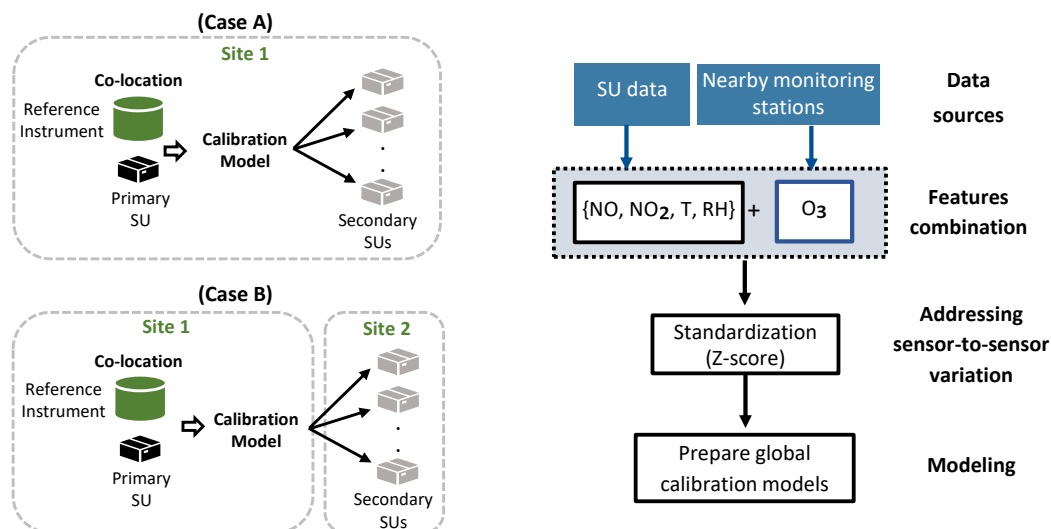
(Case A)

Site 1

Co-location

Reference Instrument

Primary SU

Calibration Model

.
.
.

Secondary SUs

(Case B)

Site 1

Co-location

Reference Instrument

Primary SU

Calibration Model

Site 2

.
.
.

Secondary SUs

SU data

Nearby monitoring stations

Data sources

{NO, $NO_2$, T, RH} + $O_3$

Features combination

Standardization (Z-score)

Addressing sensor-to-sensor variation

Prepare global calibration models

Modeling